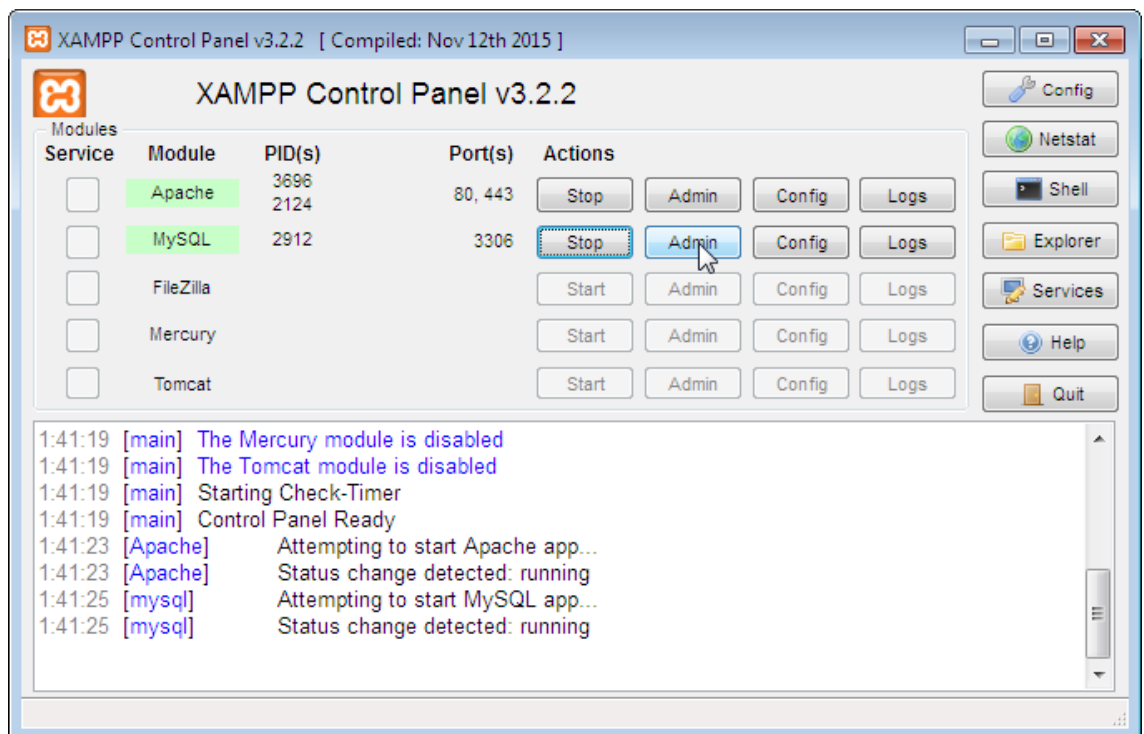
XAMPP Control Panel v3.2.2 [ Compiled: Nov 12th 2015 ]

XAMPP Control Panel v3.2.2

Modules

| Service | Module | PID(s) | Port(s) | Actions | | | |
|---|---|---|---|---|---|---|---|
| | Apache | 3696 2124 | 80, 443 | Stop | Admin | Config | Logs |
| | MySQL | 2912 | 3306 | Stop | Admin | Config | Logs |
| | FileZilla | | | Start | Admin | Config | Logs |
| | Mercury | | | Start | Admin | Config | Logs |
| | Tomcat | | | Start | Admin | Config | Logs |

Config
Netstat
Shell
Explorer
Services
Help
Quit

1:41:19 [main] The Mercury module is disabled
1:41:19 [main] The Tomcat module is disabled
1:41:19 [main] Starting Check-Timer
1:41:19 [main] Control Panel Ready
1:41:23 [Apache] Attempting to start Apache app...
1:41:23 [Apache] Status change detected: running
1:41:25 [mysql] Attempting to start MySQL app...
1:41:25 [mysql] Status change detected: running